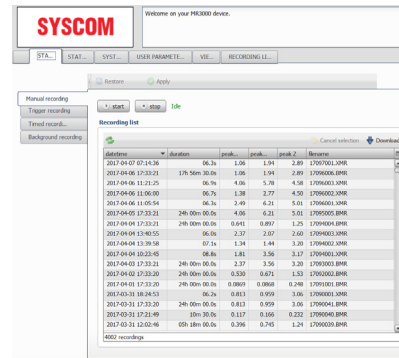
SYSCOM

Welcome on your MR3000 device.

STA... STAT... SYST... USER PARAMETE... VIE... RECORDING LI...

Restore Apply

Manual recording
Trigger recording
Timed record...
Background recording

start stop Idle

Recording list

Cancel selection Download

| datetime | duration | peak... | peak... | peak Z | filename |
|---|---|---|---|---|---|
| 2017-04-07 07:14:36 | 06.3s | 1.06 | 1.94 | 2.89 | 17097001.XMR |
| 2017-04-06 17:33:21 | 17h 56m 30.0s | 1.06 | 1.94 | 2.89 | 17096008.BMR |
| 2017-04-06 11:21:25 | 06.9s | 4.06 | 5.78 | 4.58 | 17096003.XMR |
| 2017-04-06 11:06:00 | 06.7s | 1.38 | 2.77 | 4.50 | 17096002.XMR |
| 2017-04-06 11:05:54 | 06.3s | 2.49 | 6.21 | 5.01 | 17096001.XMR |
| 2017-04-05 17:33:21 | 24h 00m 00.0s | 4.06 | 6.21 | 5.01 | 17095005.BMR |
| 2017-04-04 17:33:21 | 24h 00m 00.0s | 0.641 | 0.897 | 1.25 | 17094004.BMR |
| 2017-04-04 13:40:55 | 06.0s | 2.37 | 2.07 | 2.60 | 17094003.XMR |
| 2017-04-04 13:39:58 | 07.1s | 1.34 | 1.44 | 3.20 | 17094002.XMR |
| 2017-04-04 10:23:45 | 08.8s | 1.81 | 3.56 | 3.17 | 17094001.XMR |
| 2017-04-03 17:33:21 | 24h 00m 00.0s | 2.37 | 3.56 | 3.20 | 17093003.BMR |
| 2017-04-02 17:33:20 | 24h 00m 00.0s | 0.530 | 0.671 | 1.53 | 17092002.BMR |
| 2017-04-01 17:33:20 | 24h 00m 00.0s | 0.0869 | 0.0868 | 0.248 | 17091001.BMR |
| 2017-03-31 18:24:53 | 06.2s | 0.813 | 0.959 | 3.06 | 17090001.XMR |
| 2017-03-31 17:33:20 | 24h 00m 00.0s | 0.813 | 0.959 | 3.06 | 17090041.BMR |
| 2017-03-31 17:21:49 | 10m 30.0s | 0.117 | 0.166 | 0.232 | 17090040.BMR |
| 2017-03-31 12:02:46 | 05h 18m 00.0s | 0.396 | 0.745 | 1.24 | 17090039.BMR |

4002 recordings